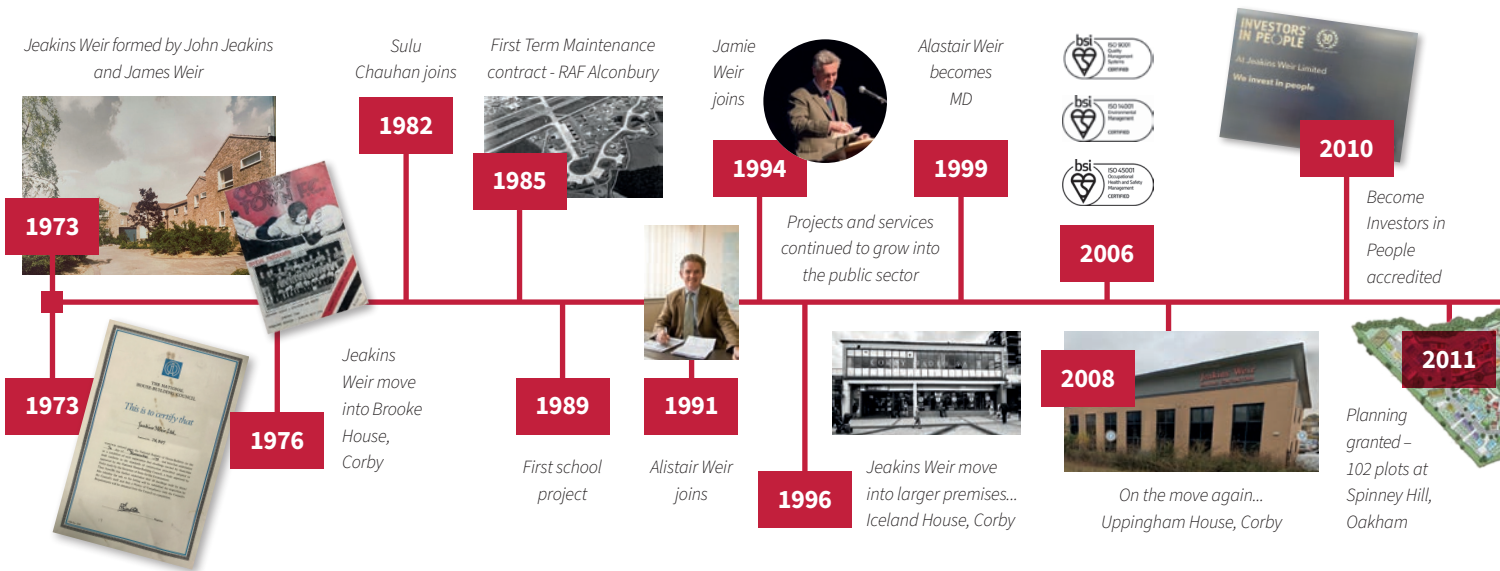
Jeakins Weir formed by John Jeakins and James Weir

1973

Sulu Chauhan joins

1982

First Term Maintenance contract - RAF Alconbury

1985

Jamie Weir joins

1994

Alastair Weir becomes MD

1999

bsi ISO 9001 Quality Management Systems CERTIFIED

bsi ISO 14001 Environmental Management CERTIFIED

bsi ISO 45001 Occupational Health and Safety Management CERTIFIED

INVESTORS IN PEOPLE

At Jeakins Weir Limited

We invest in people

2010

Become Investors in People accredited

Projects and services continued to grow into the public sector

2006

1973

This is to certify that

Jeakins Weir Ltd.

1976

Jeakins Weir move into Brooke House, Corby

1989

First school project

1991

Alistair Weir joins

1996

Jeakins Weir move into larger premises... Iceland House, Corby

2008

Jeakins Weir

On the move again... Uppingham House, Corby

2011

Planning granted – 102 plots at Spinney Hill, Oakham